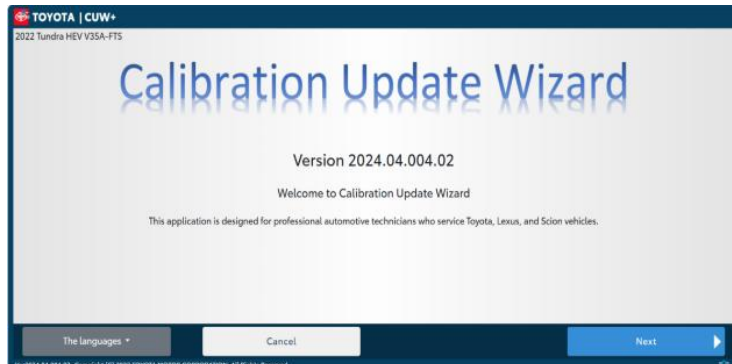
TOYOTA | CUW+

2022 Tundra HEV V35A-FTS

Calibration Update Wizard

Version 2024.04.004.02

Welcome to Calibration Update Wizard

This application is designed for professional automotive technicians who service Toyota, Lexus, and Scion vehicles.

The languages

Cancel

Next

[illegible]